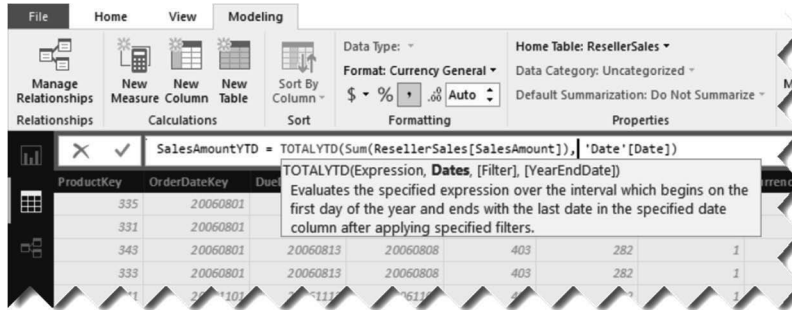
File Home View Modeling

Manage Relationships
Relationships

New Measure New Column New Table
Calculations

Sort By Column
Sort

Data Type:
Format: Currency General
$ % , .00 Auto
Formatting

Home Table: ResellerSales
Data Category: Uncategorized
Default Summarization: Do Not Summarize
Properties

SalesAmountYTD = TOTALYTD(Sum(ResellerSales[SalesAmount]), 'Date'[Date])

TOTALYTD(Expression, **Dates**, [Filter], [YearEndDate])
Evaluates the specified expression over the interval which begins on the first day of the year and ends with the last date in the specified date column after applying specified filters.

| ProductKey | OrderDateKey | Due | | | |
|---|---|---|---|---|---|
| 335 | 20060801 | | | | |
| 331 | 20060801 | | | | |
| 343 | 20060813 | 20060808 | 403 | 282 | 1 |
| 333 | 20060801 | 20060808 | 403 | 282 | 1 |
| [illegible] | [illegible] | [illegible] | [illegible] | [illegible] | 1 |